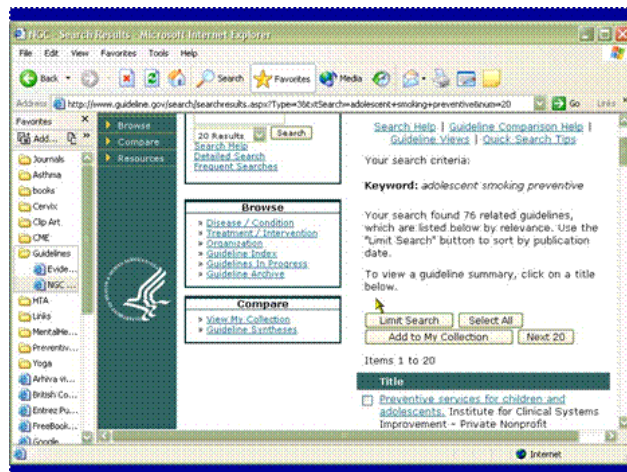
NGC - Search Results - Microsoft Internet Explorer

File Edit View Favorites Tools Help

Back Search Favorites Media

Address http://www.guideline.gov/search/searchresults.aspx?Type=3&txtSearch=adolescent+smoking+preventive&num=20 Go Links

Favorites ×
Add... Organize...
Journals
Asthma
books
Cervix
Clip Art
CME
Guidelines
Evide...
NGC ...
HTA
Links
MentalHe...
Preventiv...
Yoga
Arhiva vi...
British Co...
Entrez Pu...
FreeBook...
Google

» Browse
» Compare
» Resources

20 Results Search
Search Help
Detailed Search
Frequent Searches

Browse
» Disease / Condition
» Treatment / Intervention
» Organization
» Guideline Index
» Guidelines In Progress
» Guideline Archive

Compare
» View My Collection
» Guideline Syntheses

Search Help | Guideline Comparison Help | Guideline Views | Quick Search Tips

Your search criteria:

**Keyword:** *adolescent smoking preventive*

Your search found 76 related guidelines, which are listed below by relevance. Use the "Limit Search" button to sort by publication date.

To view a guideline summary, click on a title below.

Limit Search Select All
Add to My Collection Next 20

Items 1 to 20

Title

Preventive services for children and adolescents. Institute for Clinical Systems Improvement - Private Nonprofit

Internet